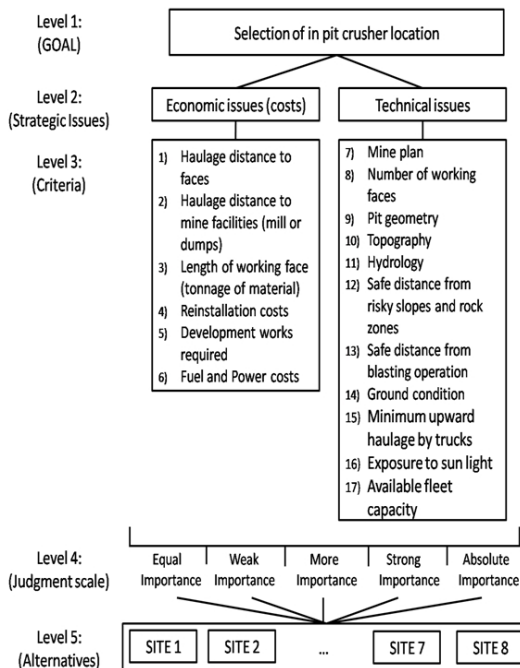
Level 1:
(GOAL)

Selection of in pit crusher location

Level 2:
(Strategic Issues)

Economic issues (costs)

Technical issues

Level 3:
(Criteria)

1) Haulage distance to faces
2) Haulage distance to mine facilities (mill or dumps)
3) Length of working face (tonnage of material)
4) Reinstallation costs
5) Development works required
6) Fuel and Power costs

7) Mine plan
8) Number of working faces
9) Pit geometry
10) Topography
11) Hydrology
12) Safe distance from risky slopes and rock zones
13) Safe distance from blasting operation
14) Ground condition
15) Minimum upward haulage by trucks
16) Exposure to sun light
17) Available fleet capacity

Level 4:
(Judgment scale)

Equal Importance | Weak Importance | More Importance | Strong Importance | Absolute Importance

Level 5:
(Alternatives)

SITE 1 | SITE 2 | ... | SITE 7 | SITE 8